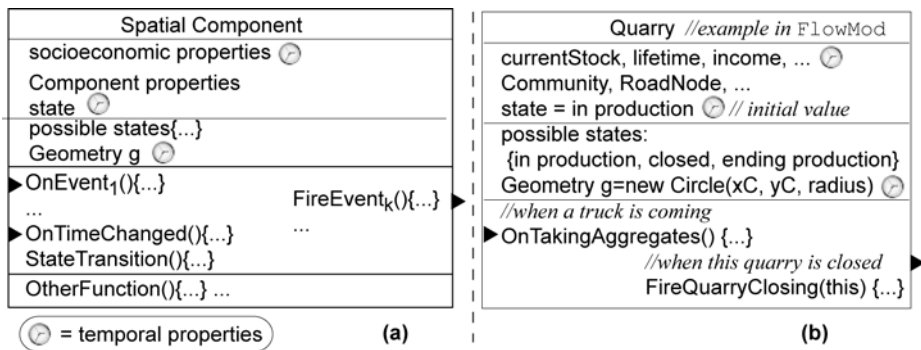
Spatial Component

socioeconomic properties

Component properties

state

possible states{...}

Geometry g

OnEvent$_1$(){...}

...

OnTimeChanged(){...}

StateTransition(){...}

FireEvent$_k$(){...}

...

OtherFunction(){...} ...

= temporal properties

(a)

Quarry //example in FlowMod

currentStock, lifetime, income, ...

Community, RoadNode, ...

state = in production // initial value

possible states:

{in production, closed, ending production}

Geometry g=new Circle(xC, yC, radius)

//when a truck is coming

OnTakingAggregates() {...}

//when this quarry is closed

FireQuarryClosing(this) {...}

(b)